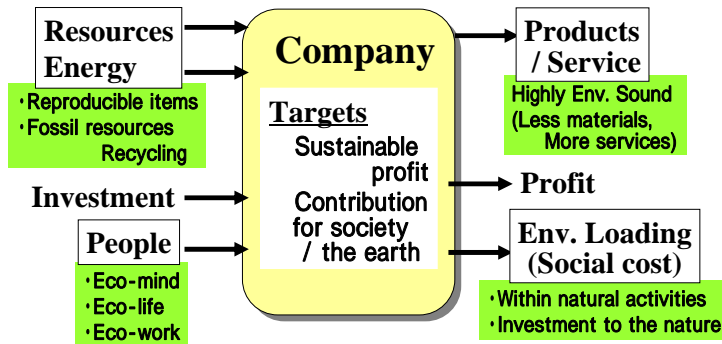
Resources
Energy

・Reproducible items
・Fossil resources
Recycling

Investment

People

・Eco-mind
・Eco-life
・Eco-work

Company

Targets
Sustainable profit
Contribution for society / the earth

Products / Service

Highly Env. Sound (Less materials, More services)

Profit

Env. Loading (Social cost)

・Within natural activities
・Investment to the nature